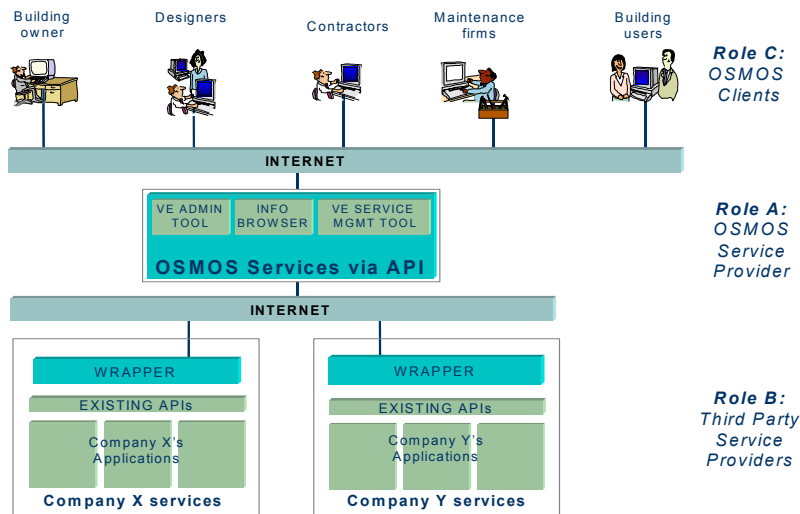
Building owner

Designers

Contractors

Maintenance firms

Building users

Role C: OSMOS Clients

INTERNET

VE ADMIN TOOL

INFO BROWSER

VE SERVICE MGMT TOOL

OSMOS Services via API

Role A: OSMOS Service Provider

INTERNET

WRAPPER

EXISTING APIs

Company X's Applications

Company X services

WRAPPER

EXISTING APIs

Company Y's Applications

Company Y services

Role B: Third Party Service Providers